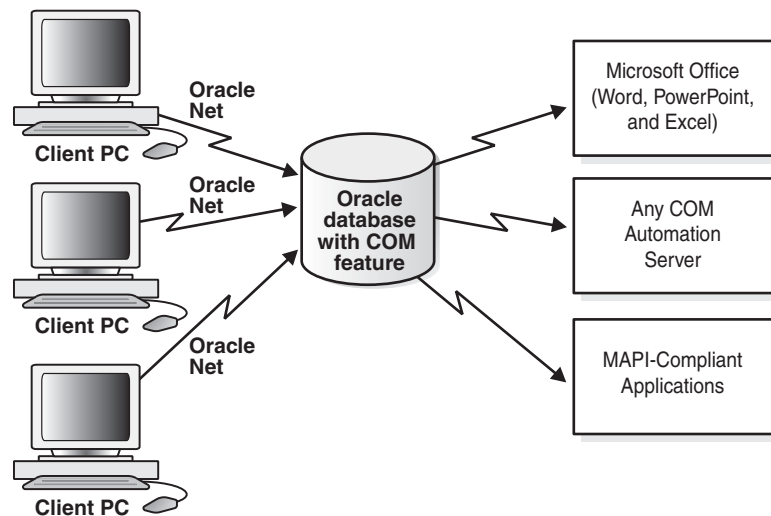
Oracle Net

Client PC

Oracle Net

Client PC

Oracle Net

Client PC

Oracle database with COM feature

Microsoft Office (Word, PowerPoint, and Excel)

Any COM Automation Server

MAPI-Compliant Applications